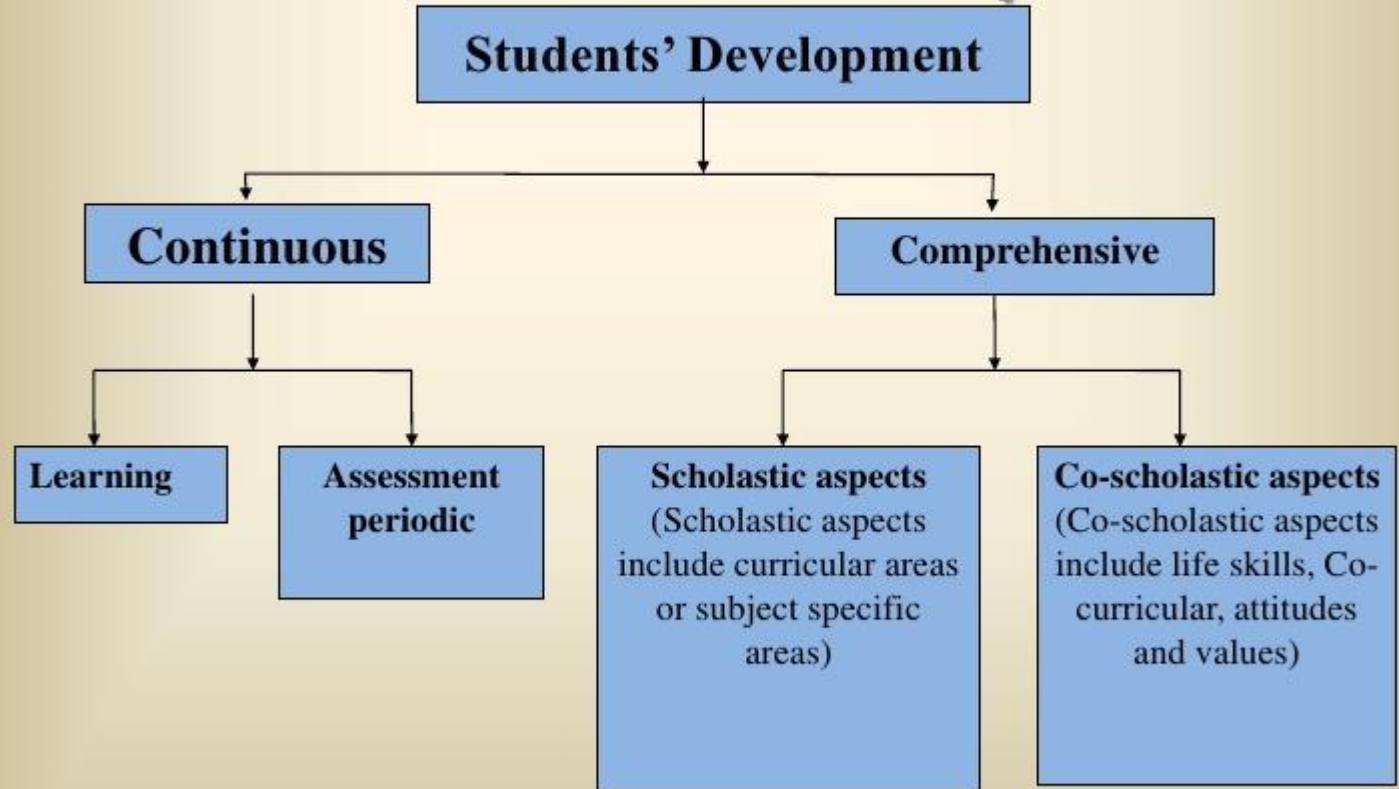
Students' Development

Continuous

Comprehensive

Learning

Assessment periodic

Scholastic aspects
(Scholastic aspects include curricular areas or subject specific areas)

Co-scholastic aspects
(Co-scholastic aspects include life skills, Co-curricular, attitudes and values)